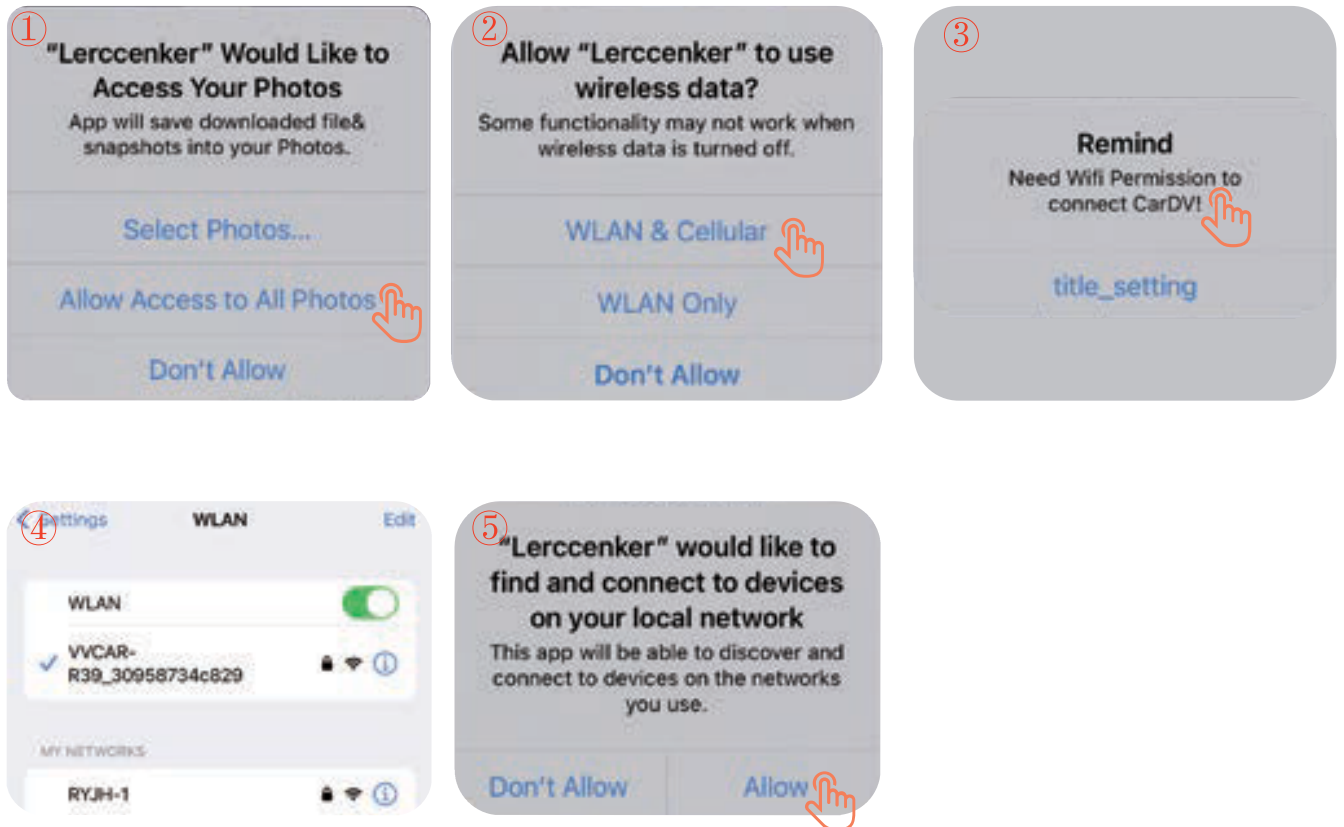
①
"Lerccenker" Would Like to Access Your Photos
App will save downloaded file& snapshots into your Photos.

Select Photos...

Allow Access to All Photos

Don't Allow

②
Allow "Lerccenker" to use wireless data?
Some functionality may not work when wireless data is turned off.

WLAN & Cellular

WLAN Only

Don't Allow

③
Remind
Need Wifi Permission to connect CarDV!

title_setting

④
Settings WLAN Edit

WLAN

VVCAR-R39_30958734c829

MY NETWORKS

RYJH-1

⑤
"Lerccenker" would like to find and connect to devices on your local network
This app will be able to discover and connect to devices on the networks you use.

Don't Allow Allow